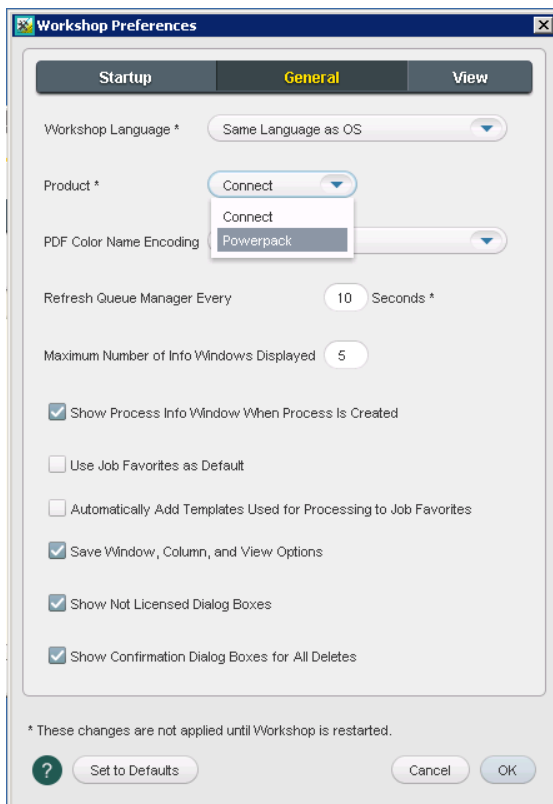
Workshop Preferences

Startup | General | View

Workshop Language * Same Language as OS

Product * Connect

Connect
Powerpack

PDF Color Name Encoding

Refresh Queue Manager Every 10 Seconds *

Maximum Number of Info Windows Displayed 5

Show Process Info Window When Process Is Created

Use Job Favorites as Default

Automatically Add Templates Used for Processing to Job Favorites

Save Window, Column, and View Options

Show Not Licensed Dialog Boxes

Show Confirmation Dialog Boxes for All Deletes

* These changes are not applied until Workshop is restarted.

?

Set to Defaults

Cancel

OK